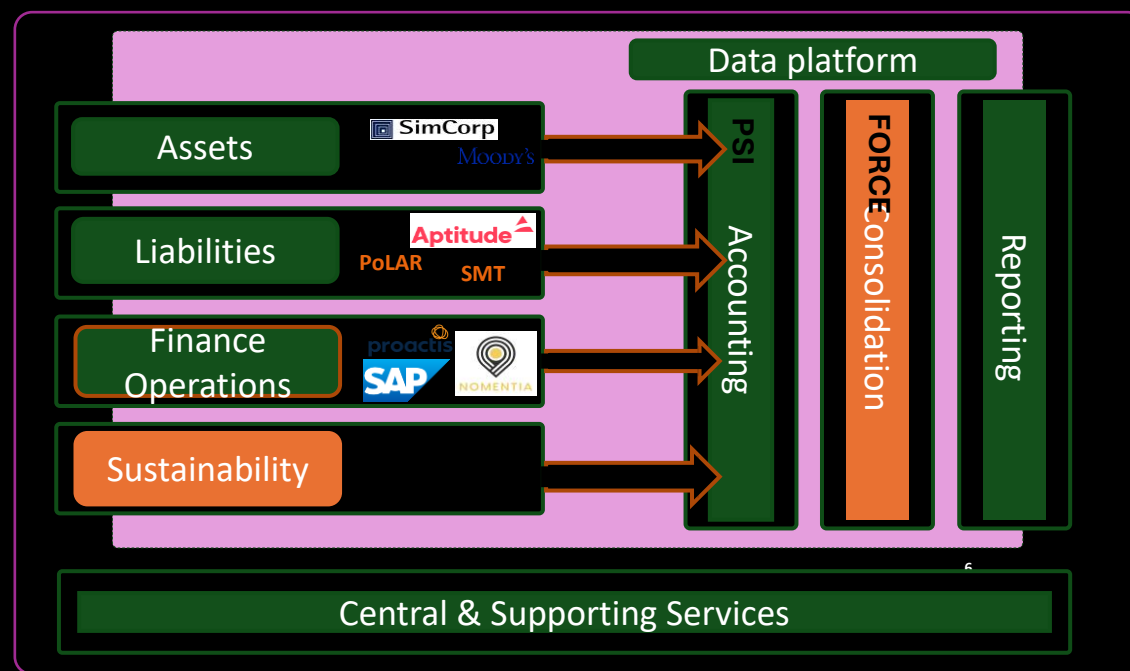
Data platform

Assets

SimCorp

MOODY'S

Liabilities

Aptitude

PoLAR

SMT

Finance Operations

proactis

SAP

NOMENTIA

Sustainability

PSI

Accounting

FORCE

Consolidation

Reporting

6

Central & Supporting Services